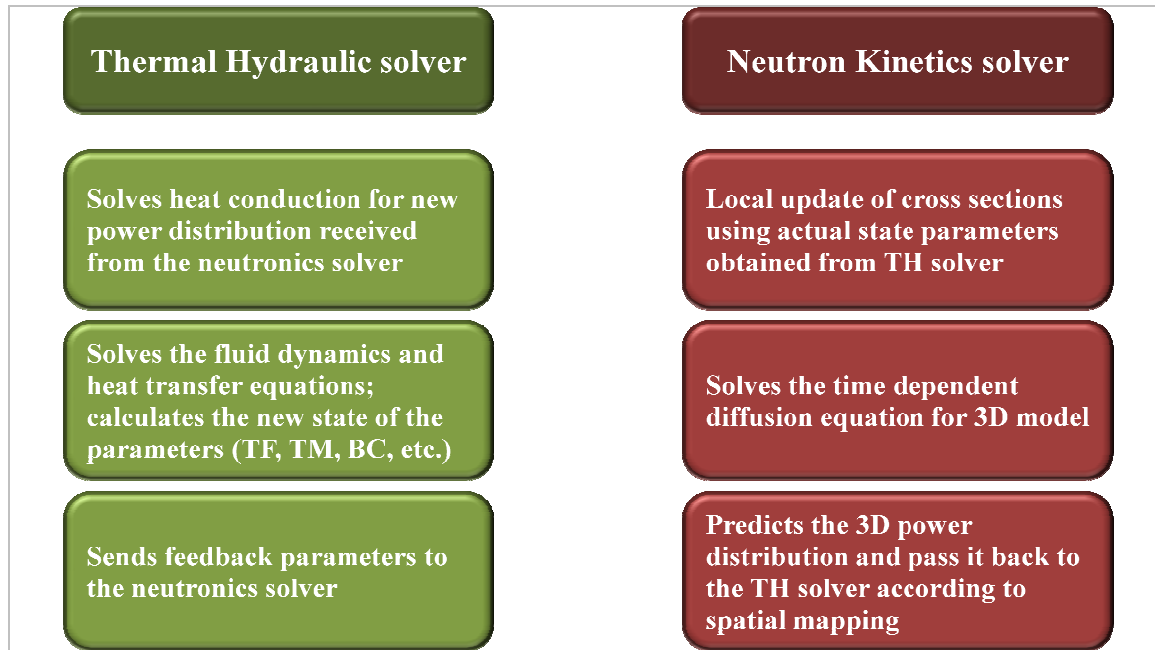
Thermal Hydraulic solver

Solves heat conduction for new power distribution received from the neutronics solver

Solves the fluid dynamics and heat transfer equations; calculates the new state of the parameters (TF, TM, BC, etc.)

Sends feedback parameters to the neutronics solver

Neutron Kinetics solver

Local update of cross sections using actual state parameters obtained from TH solver

Solves the time dependent diffusion equation for 3D model

Predicts the 3D power distribution and pass it back to the TH solver according to spatial mapping